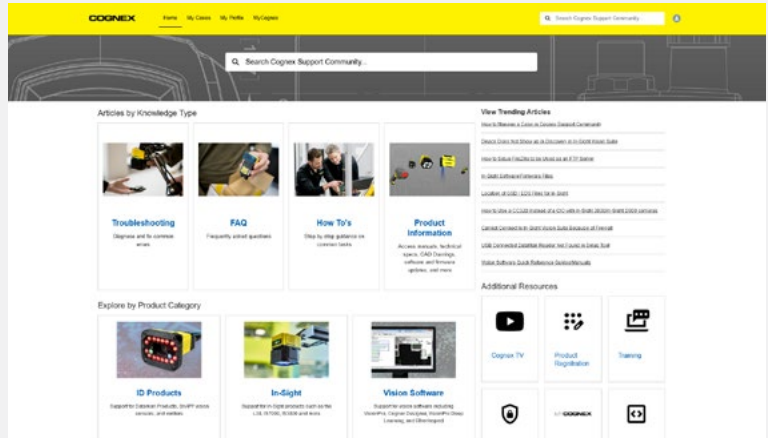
COGNEX Home My Cases My Profile MyCognex

Search Cognex Support Community

Search Cognex Support Community...

Articles by Knowledge Type

Troubleshooting
Diagnose and fix common errors

FAQ
Frequently asked questions

How To's
Step by step guidance on common tasks

Product Information
Access manuals, technical specs, CAD Drawings, software and firmware updates, and more

View Trending Articles

How to Register a Case in Cognex Support Community

Device Does Not Show up in Discovery in In-Sight Vision Suite

How to Setup FileZilla to be Used as an FTP Server

In-Sight Software/Firmware Files

Location of GSD / EDS Files for In-Sight

How to Use a CC320 Instead of a CIO with In-Sight 2800/In-Sight 3800 cameras

Cannot Connect to In-Sight Vision Suite Because of Firewall

USB Connected DataMan Reader Not Found in Setup Tool

Vision Software Quick Reference Guides/Manuals

Explore by Product Category

ID Products
Support for Dataman Products, SmIPP vision sensors, and verifiers

In-Sight
Support for In-Sight products such as the L38, IS7000, IS3800 and more

Vision Software
Support for vision software including VisionPro, Cognex Designer, VisionPro Deep Learning, and Other legacy

Additional Resources

Cognex TV

Product Registration

Training

COGNEX